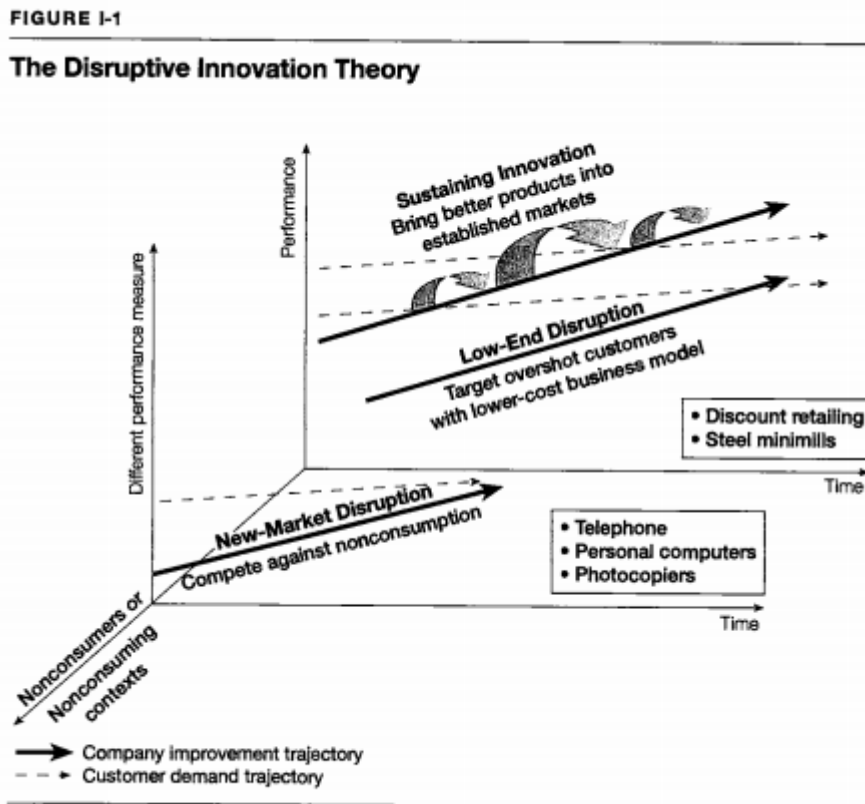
FIGURE I-1

The Disruptive Innovation Theory

Performance

Sustaining Innovation
Bring better products into established markets

Low-End Disruption
Target overshot customers with lower-cost business model

• Discount retailing
• Steel minimills

Time

Different performance measure

New-Market Disruption
Compete against nonconsumption

• Telephone
• Personal computers
• Photocopiers

Time

Nonconsumers or Nonconsuming contexts

Company improvement trajectory
Customer demand trajectory